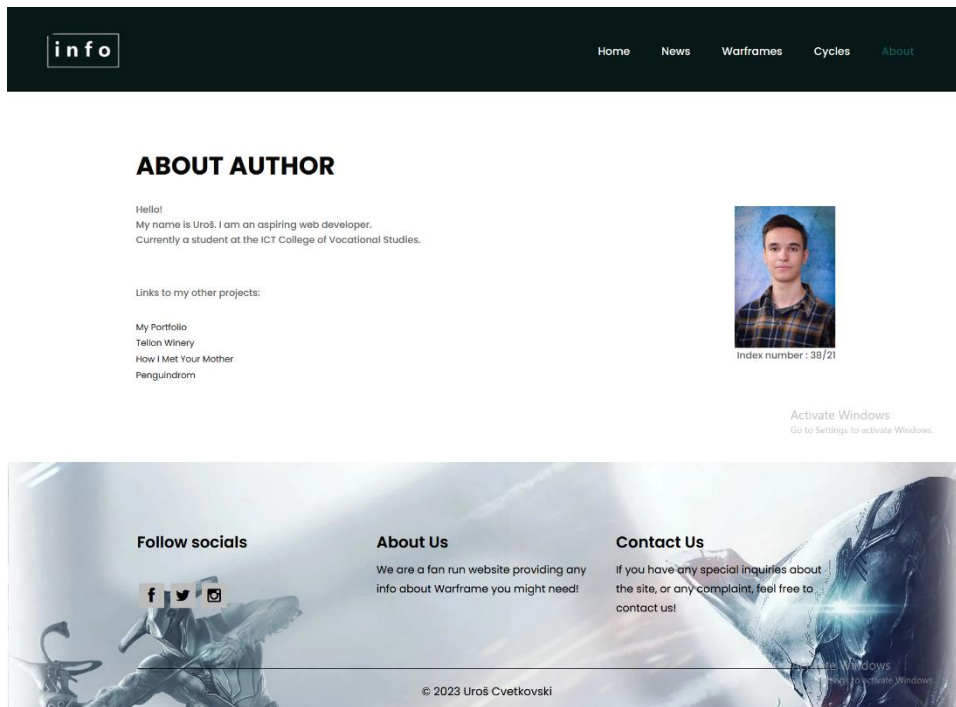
info

Home News Warframes Cycles About

ABOUT AUTHOR

Hello!
My name is Uroš. I am an aspiring web developer.
Currently a student at the ICT College of Vocational Studies.

Links to my other projects:

My Portfolio
Tellon Winery
How I Met Your Mother
Penguindrom

Index number : 38/21

Activate Windows
Go to Settings to activate Windows.

Follow socials

About Us
We are a fan run website providing any info about Warframe you might need!

Contact Us
If you have any special inquiries about the site, or any complaint, feel free to contact us!

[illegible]ate Windows
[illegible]ings to activate Windows.

© 2023 Uroš Cvetkovski